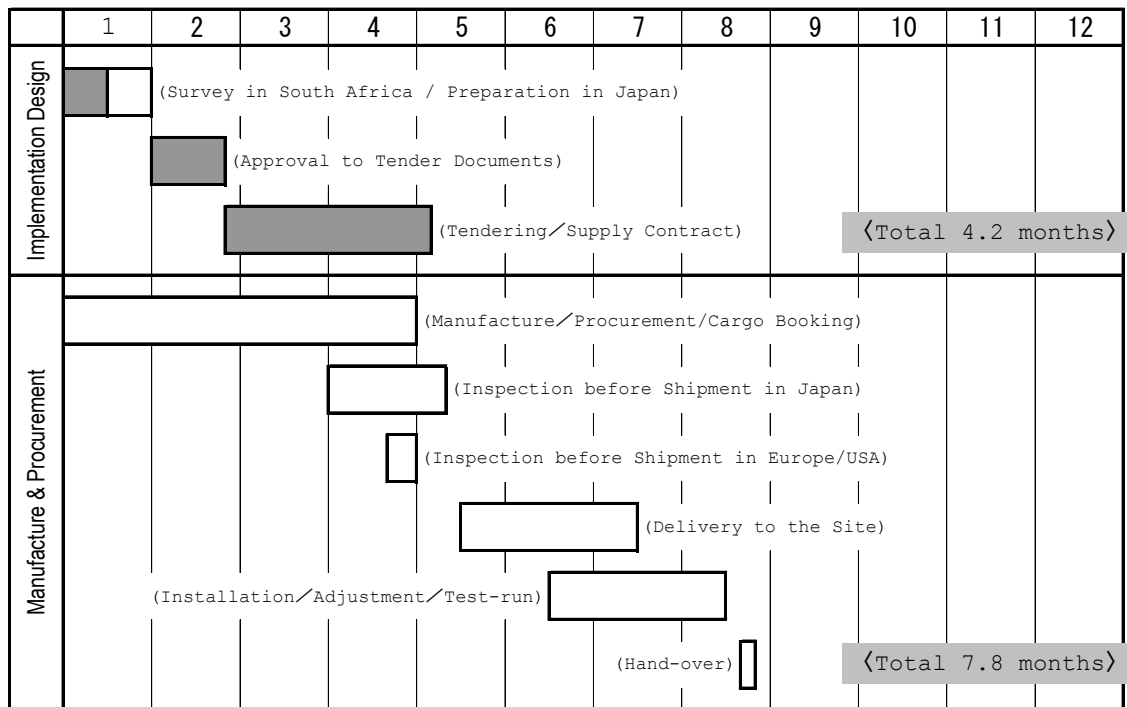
| | 1 | 2 | 3 | 4 | 5 | 6 | 7 | 8 | 9 | 10 | 11 | 12 |
|---|---|---|---|---|---|---|---|---|---|---|---|---|

Implementation Design

(Survey in South Africa / Preparation in Japan)

(Approval to Tender Documents)

(Tendering／Supply Contract)

〈Total 4.2 months〉

Manufacture & Procurement

(Manufacture／Procurement/Cargo Booking)

(Inspection before Shipment in Japan)

(Inspection before Shipment in Europe/USA)

(Delivery to the Site)

(Installation／Adjustment／Test-run)

(Hand-over)

〈Total 7.8 months〉